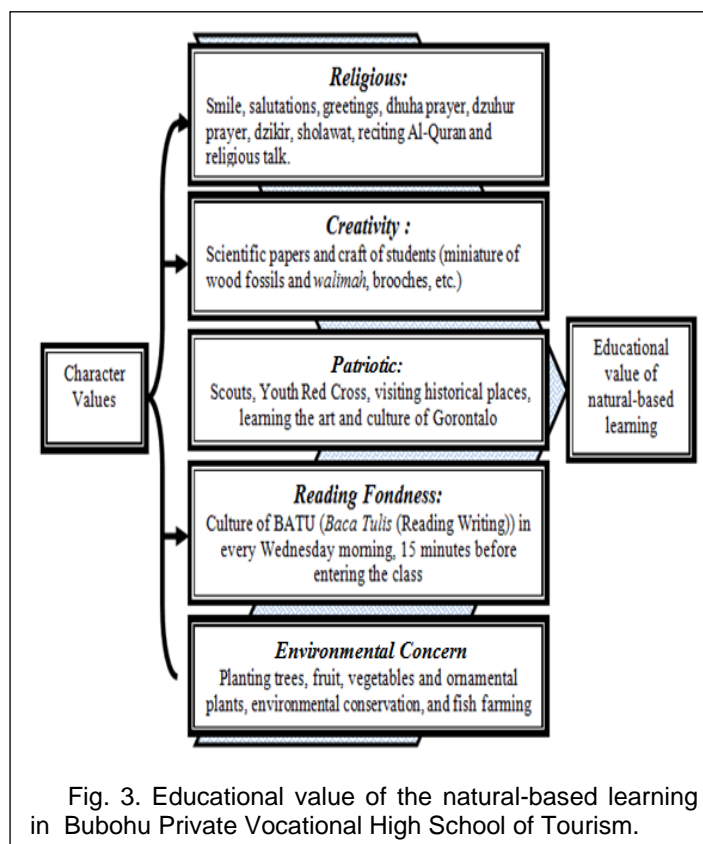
Religious:
Smile, salutations, greetings, dhuha prayer, dzuhur prayer, dzikir, sholawat, reciting Al-Quran and religious talk.

Creativity :
Scientific papers and craft of students (miniature of wood fossils and walimah, brooches, etc.)

Character Values

Patriotic:
Scouts, Youth Red Cross, visiting historical places, learning the art and culture of Gorontalo

Educational value of natural-based learning

Reading Fondness:
Culture of BATU (Baca Tulis (Reading Writing)) in every Wednesday morning, 15 minutes before entering the class

Environmental Concern
Planting trees, fruit, vegetables and ornamental plants, environmental conservation, and fish farming

Fig. 3. Educational value of the natural-based learning in Bubohu Private Vocational High School of Tourism.